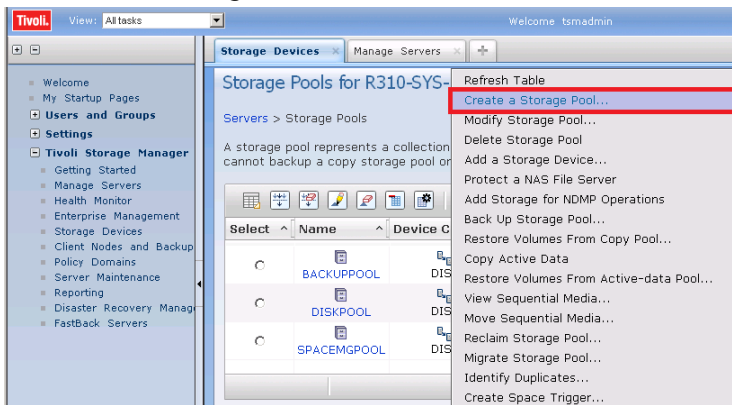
Tivoli. View: All tasks

Welcome tsmadmin

Welcome
My Startup Pages
Users and Groups
Settings
Tivoli Storage Manager
Getting Started
Manage Servers
Health Monitor
Enterprise Management
Storage Devices
Client Nodes and Backup
Policy Domains
Server Maintenance
Reporting
Disaster Recovery Manag
FastBack Servers

Storage Devices | Manage Servers

Storage Pools for R310-SYS-

Servers > Storage Pools

A storage pool represents a collection
cannot backup a copy storage pool or

| Select | Name | Device C |
|---|---|---|
| ○ | BACKUPPOOL | DIS |
| ○ | DISKPOOL | DIS |
| ○ | SPACEMGPOOL | DIS |

Refresh Table
Create a Storage Pool...
Modify Storage Pool...
Delete Storage Pool
Add a Storage Device...
Protect a NAS File Server
Add Storage for NDMP Operations
Back Up Storage Pool...
Restore Volumes From Copy Pool...
Copy Active Data
Restore Volumes From Active-data Pool...
View Sequential Media...
Move Sequential Media...
Reclaim Storage Pool...
Migrate Storage Pool...
Identify Duplicates...
Create Space Trigger...